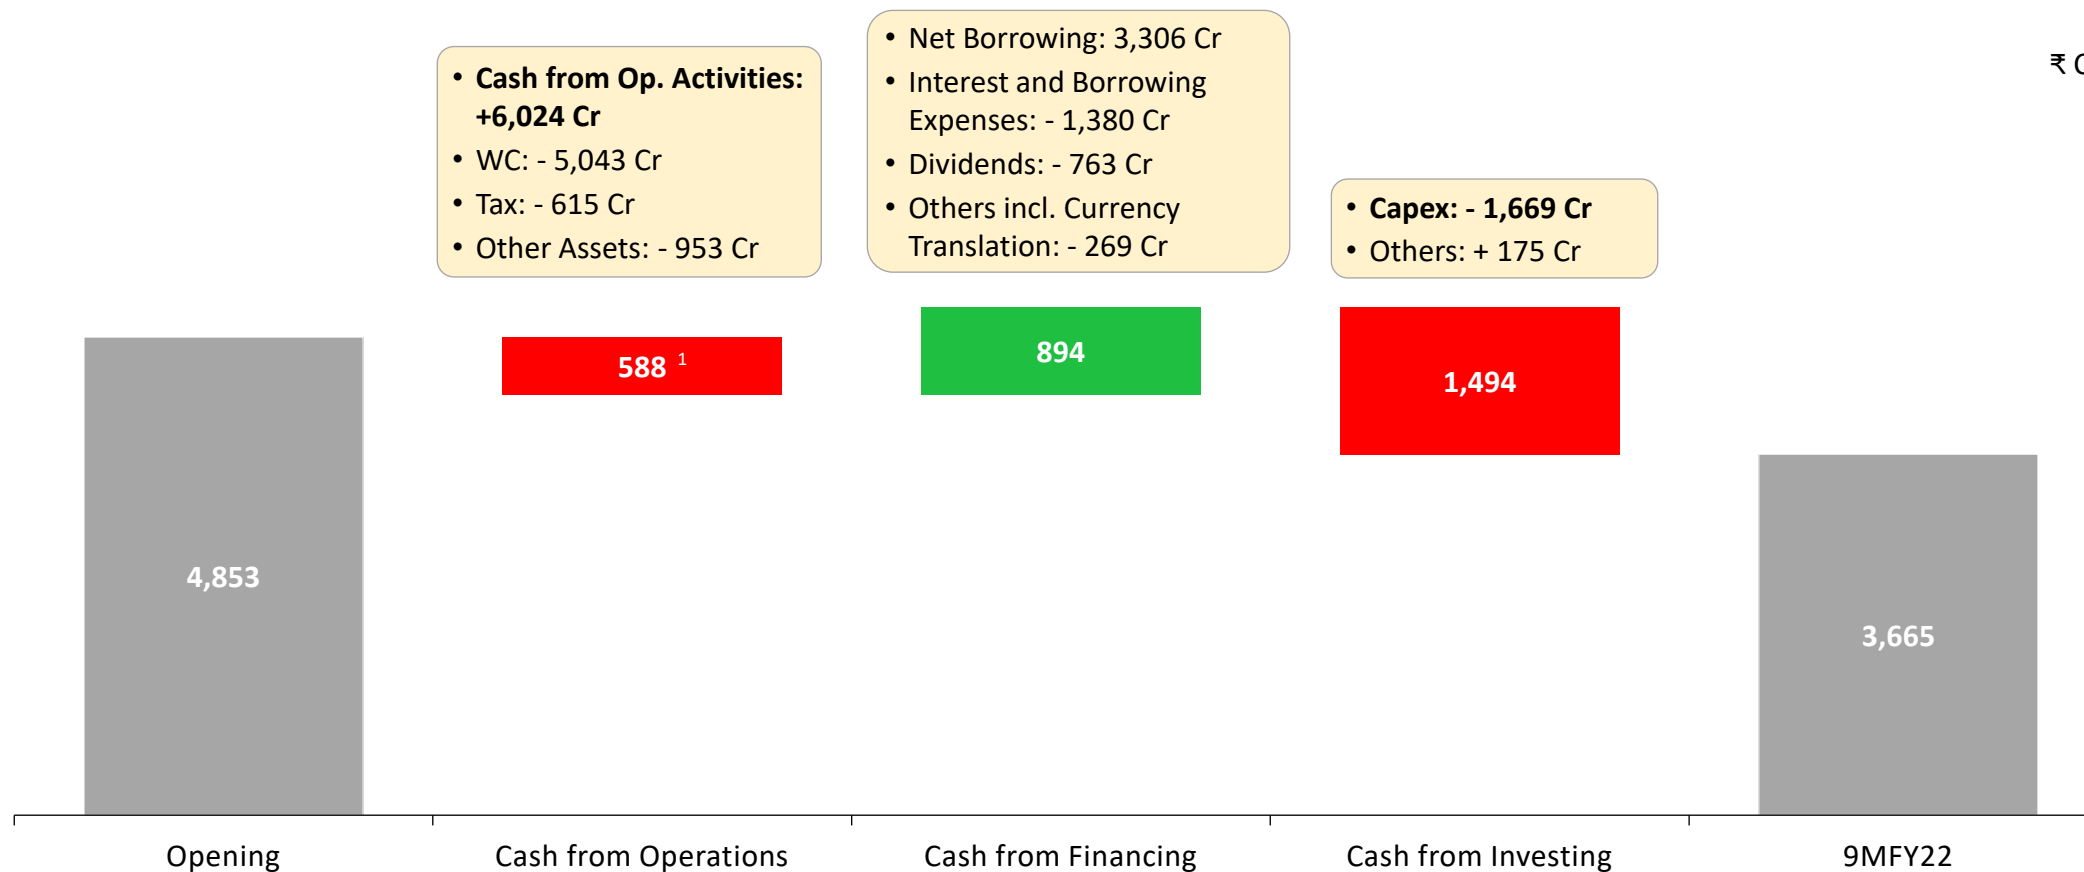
₹ C

- **Cash from Op. Activities: +6,024 Cr**
- WC: - 5,043 Cr
- Tax: - 615 Cr
- Other Assets: - 953 Cr

- Net Borrowing: 3,306 Cr
- Interest and Borrowing Expenses: - 1,380 Cr
- Dividends: - 763 Cr
- Others incl. Currency Translation: - 269 Cr

- **Capex: - 1,669 Cr**
- Others: + 175 Cr

4,853

588 $^1$

894

1,494

3,665

Opening

Cash from Operations

Cash from Financing

Cash from Investing

9MFY22